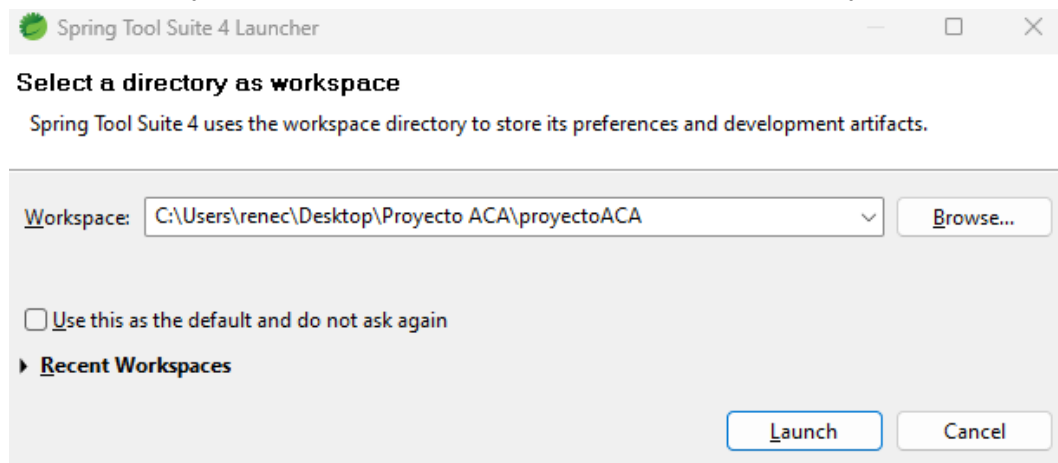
Spring Tool Suite 4 Launcher

Select a directory as workspace

Spring Tool Suite 4 uses the workspace directory to store its preferences and development artifacts.

Workspace: C:\Users\renec\Desktop\Proyecto ACA\proyectoACA

Browse...

Use this as the default and do not ask again

Recent Workspaces

Launch

Cancel